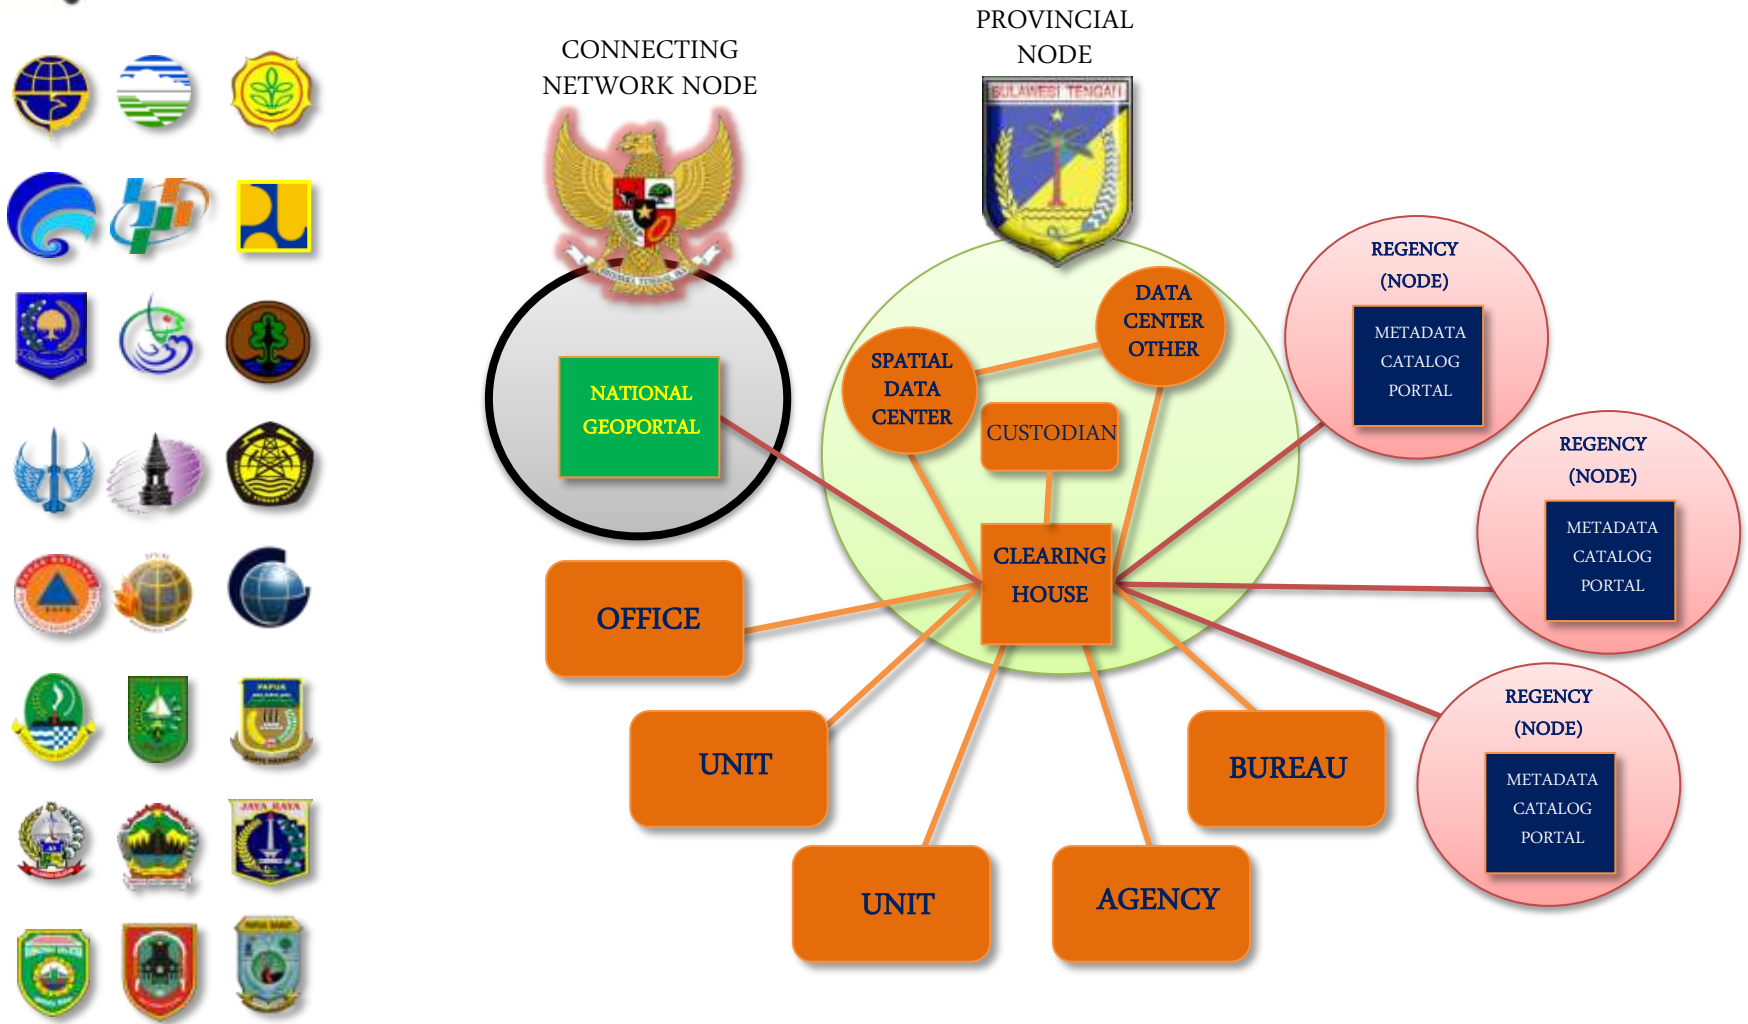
CONNECTING NETWORK NODE

PROVINCIAL NODE

SULAWESI TENGAH

NATIONAL GEOPORTAL

SPATIAL DATA CENTER

DATA CENTER OTHER

CUSTODIAN

CLEARING HOUSE

REGENCY (NODE)
METADATA CATALOG PORTAL

REGENCY (NODE)
METADATA CATALOG PORTAL

REGENCY (NODE)
METADATA CATALOG PORTAL

OFFICE

UNIT

BUREAU

UNIT

AGENCY

JAWA RAYA

PAPUA